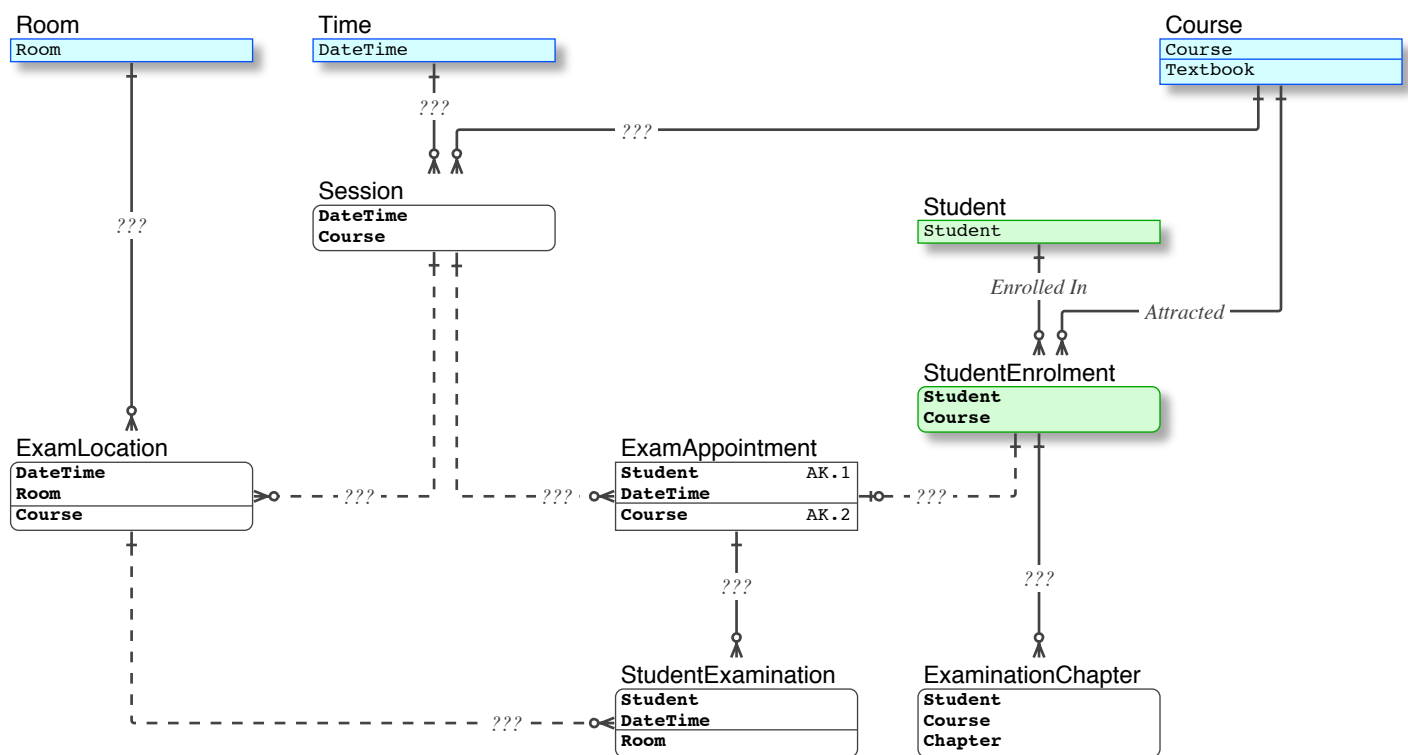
Room
Room

Time
DateTime

Course
Course
Textbook

???

???

???

Session
DateTime
Course

Student
Student

Enrolled In

Attracted

StudentEnrolment
Student
Course

ExamLocation
DateTime
Room
Course

???

???

ExamAppointment
| Student | AK.1 |
|---|---|
| DateTime | |
| Course | AK.2 |

???

???

???

StudentExamination
Student
DateTime
Room

???

ExaminationChapter
Student
Course
Chapter